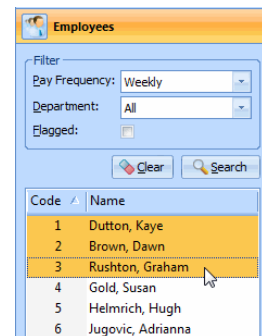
Employees

Filter

Pay Frequency: Weekly

Department: All

Flagged:

Clear

Search

| Code | Name |
|---|---|
| 1 | Dutton, Kaye |
| 2 | Brown, Dawn |
| 3 | Rushton, Graham |
| 4 | Gold, Susan |
| 5 | Helmrich, Hugh |
| 6 | Jugovic, Adrianna |